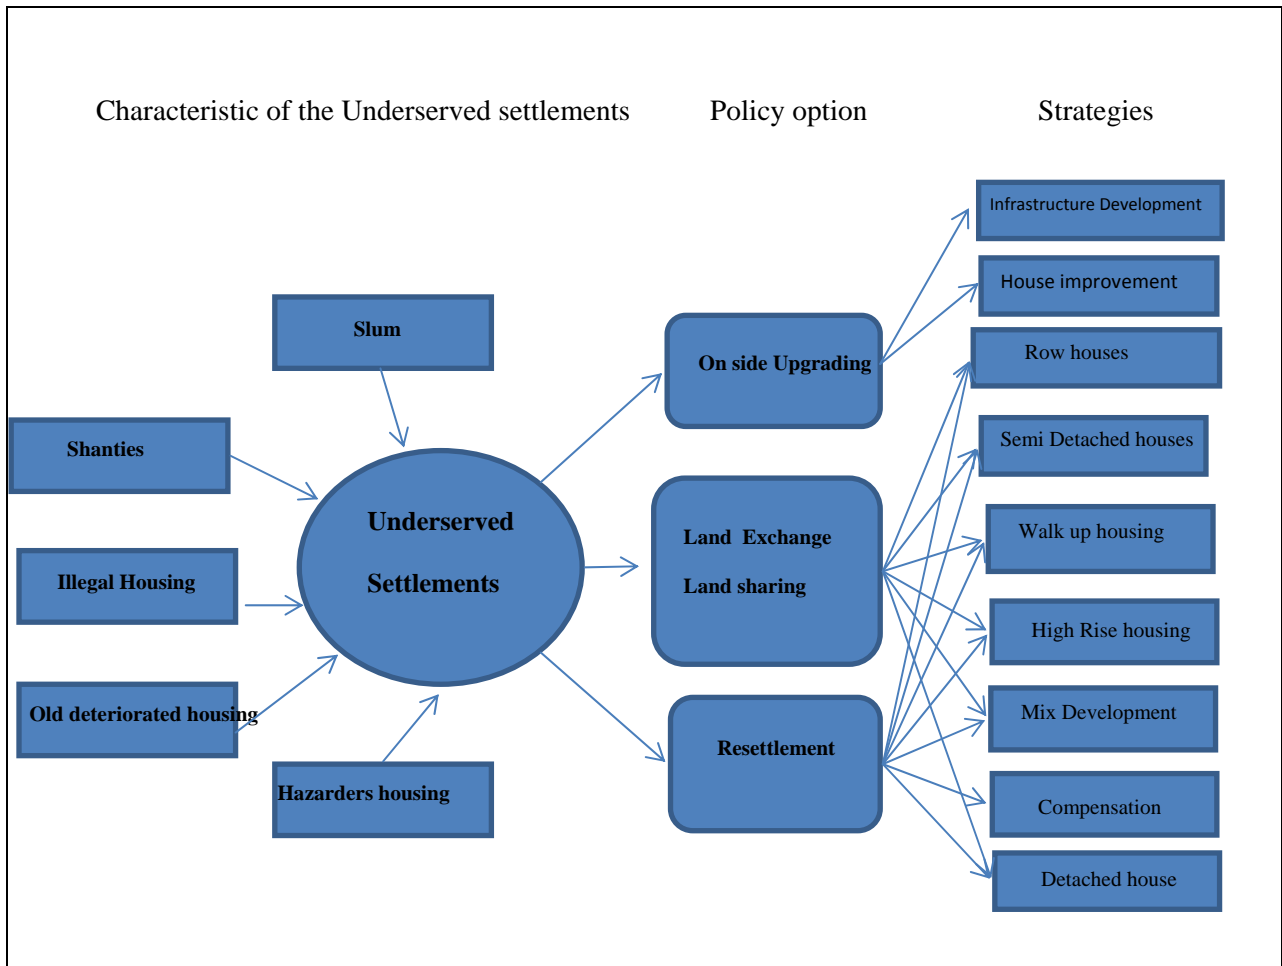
Characteristic of the Underserved settlements

Policy option

Strategies

Slum

Shanties

Illegal Housing

Old deteriorated housing

Hazarders housing

Underserved Settlements

On side Upgrading

Land Exchange

Land sharing

Resettlement

Infrastructure Development

House improvement

Row houses

Semi Detached houses

Walk up housing

High Rise housing

Mix Development

Compensation

Detached house